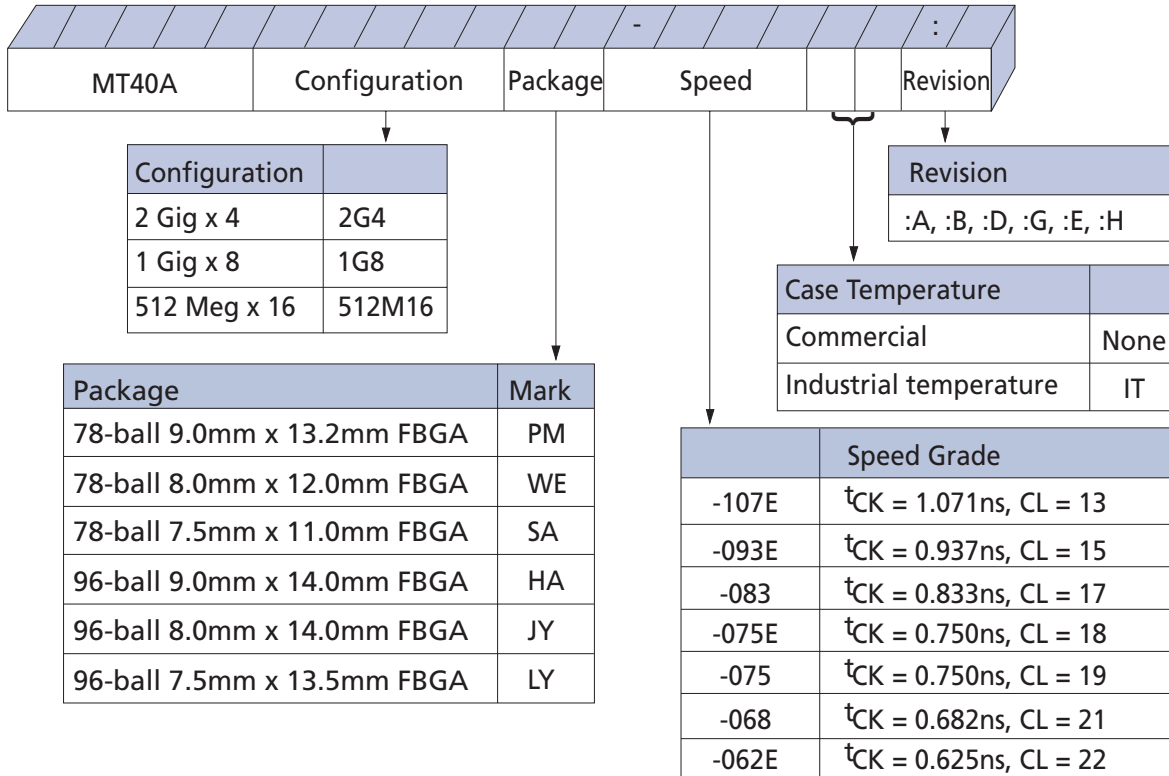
-

:

MT40A | Configuration | Package | Speed | | | Revision

| Configuration | |
|---|---|
| 2 Gig x 4 | 2G4 |
| 1 Gig x 8 | 1G8 |
| 512 Meg x 16 | 512M16 |

| Revision |
|---|
| :A, :B, :D, :G, :E, :H |

| Case Temperature | |
|---|---|
| Commercial | None |
| Industrial temperature | IT |

| Package | Mark |
|---|---|
| 78-ball 9.0mm x 13.2mm FBGA | PM |
| 78-ball 8.0mm x 12.0mm FBGA | WE |
| 78-ball 7.5mm x 11.0mm FBGA | SA |
| 96-ball 9.0mm x 14.0mm FBGA | HA |
| 96-ball 8.0mm x 14.0mm FBGA | JY |
| 96-ball 7.5mm x 13.5mm FBGA | LY |

| | Speed Grade |
|---|---|
| -107E | $^tCK$ = 1.071ns, CL = 13 |
| -093E | $^tCK$ = 0.937ns, CL = 15 |
| -083 | $^tCK$ = 0.833ns, CL = 17 |
| -075E | $^tCK$ = 0.750ns, CL = 18 |
| -075 | $^tCK$ = 0.750ns, CL = 19 |
| -068 | $^tCK$ = 0.682ns, CL = 21 |
| -062E | $^tCK$ = 0.625ns, CL = 22 |